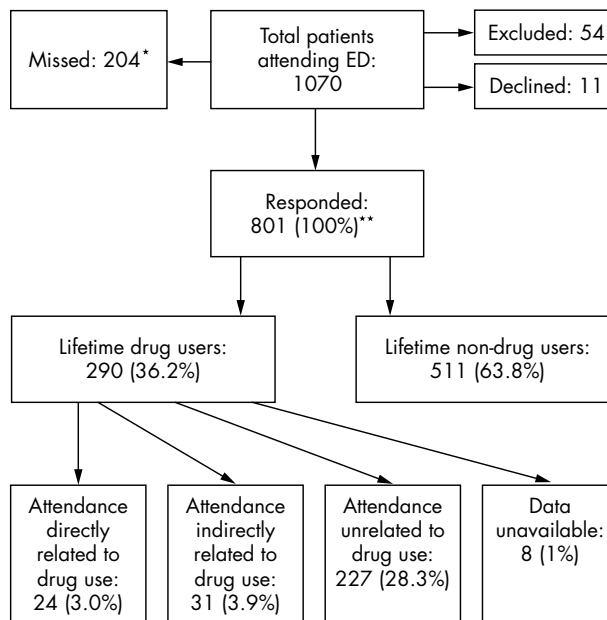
Total patients attending ED: 1070

Missed: 204*

Excluded: 54

Declined: 11

Responded: 801 (100%)**

Lifetime drug users: 290 (36.2%)

Lifetime non-drug users: 511 (63.8%)

Attendance directly related to drug use: 24 (3.0%)

Attendance indirectly related to drug use: 31 (3.9%)

Attendance unrelated to drug use: 227 (28.3%)

Data unavailable: 8 (1%)